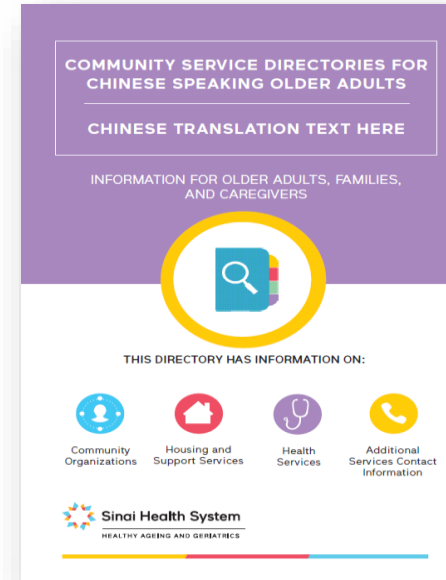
COMMUNITY SERVICE DIRECTORIES FOR CHINESE SPEAKING OLDER ADULTS

CHINESE TRANSLATION TEXT HERE

INFORMATION FOR OLDER ADULTS, FAMILIES, AND CAREGIVERS

THIS DIRECTORY HAS INFORMATION ON:

Community Organizations

Housing and Support Services

Health Services

Additional Services Contact Information

Sinai Health System
HEALTHY AGEING AND GERIATRICS